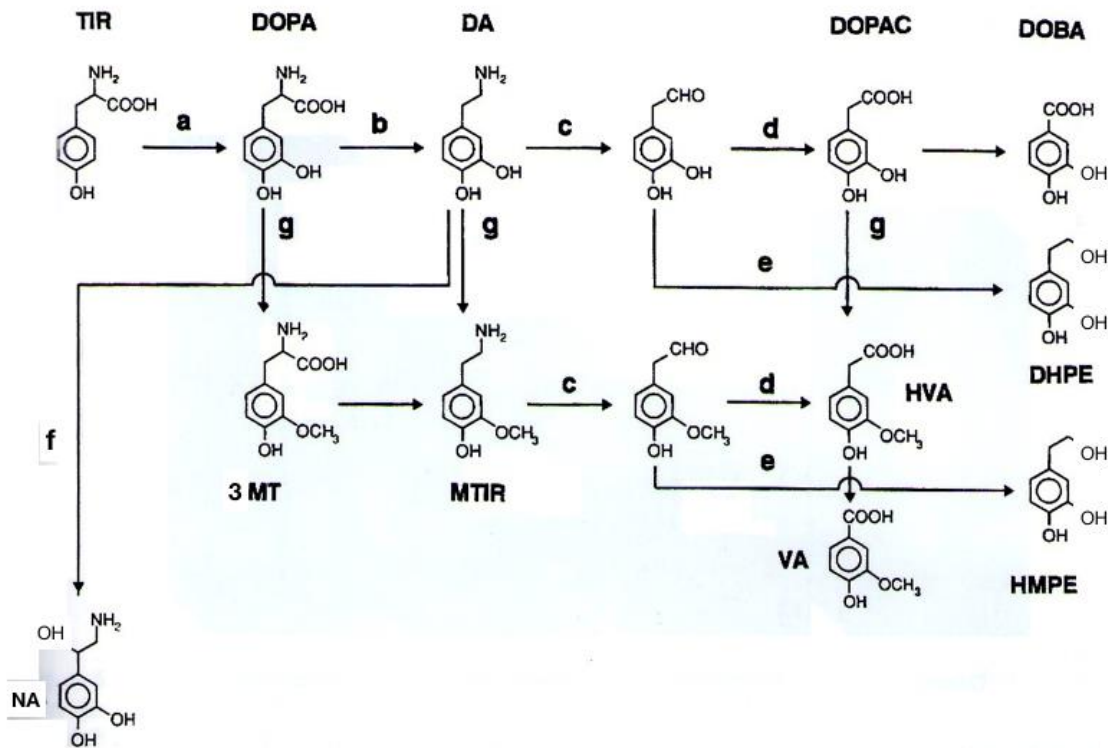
TIR

DOPA

DA

DOPAC

DOBA

$NH_2$

COOH

OH

a

$NH_2$

COOH

OH

OH

b

$NH_2$

OH

OH

c

CHO

OH

OH

d

COOH

OH

OH

COOH

OH

OH

g

g

g

e

OH

OH

OH

DHPE

$NH_2$

COOH

$OCH_3$

OH

3 MT

$NH_2$

$OCH_3$

OH

MTIR

c

CHO

$OCH_3$

OH

d

COOH

HVA

$OCH_3$

OH

e

OH

OH

OH

HMPE

COOH

VA

$OCH_3$

OH

f

OH

$NH_2$

NA

OH

OH